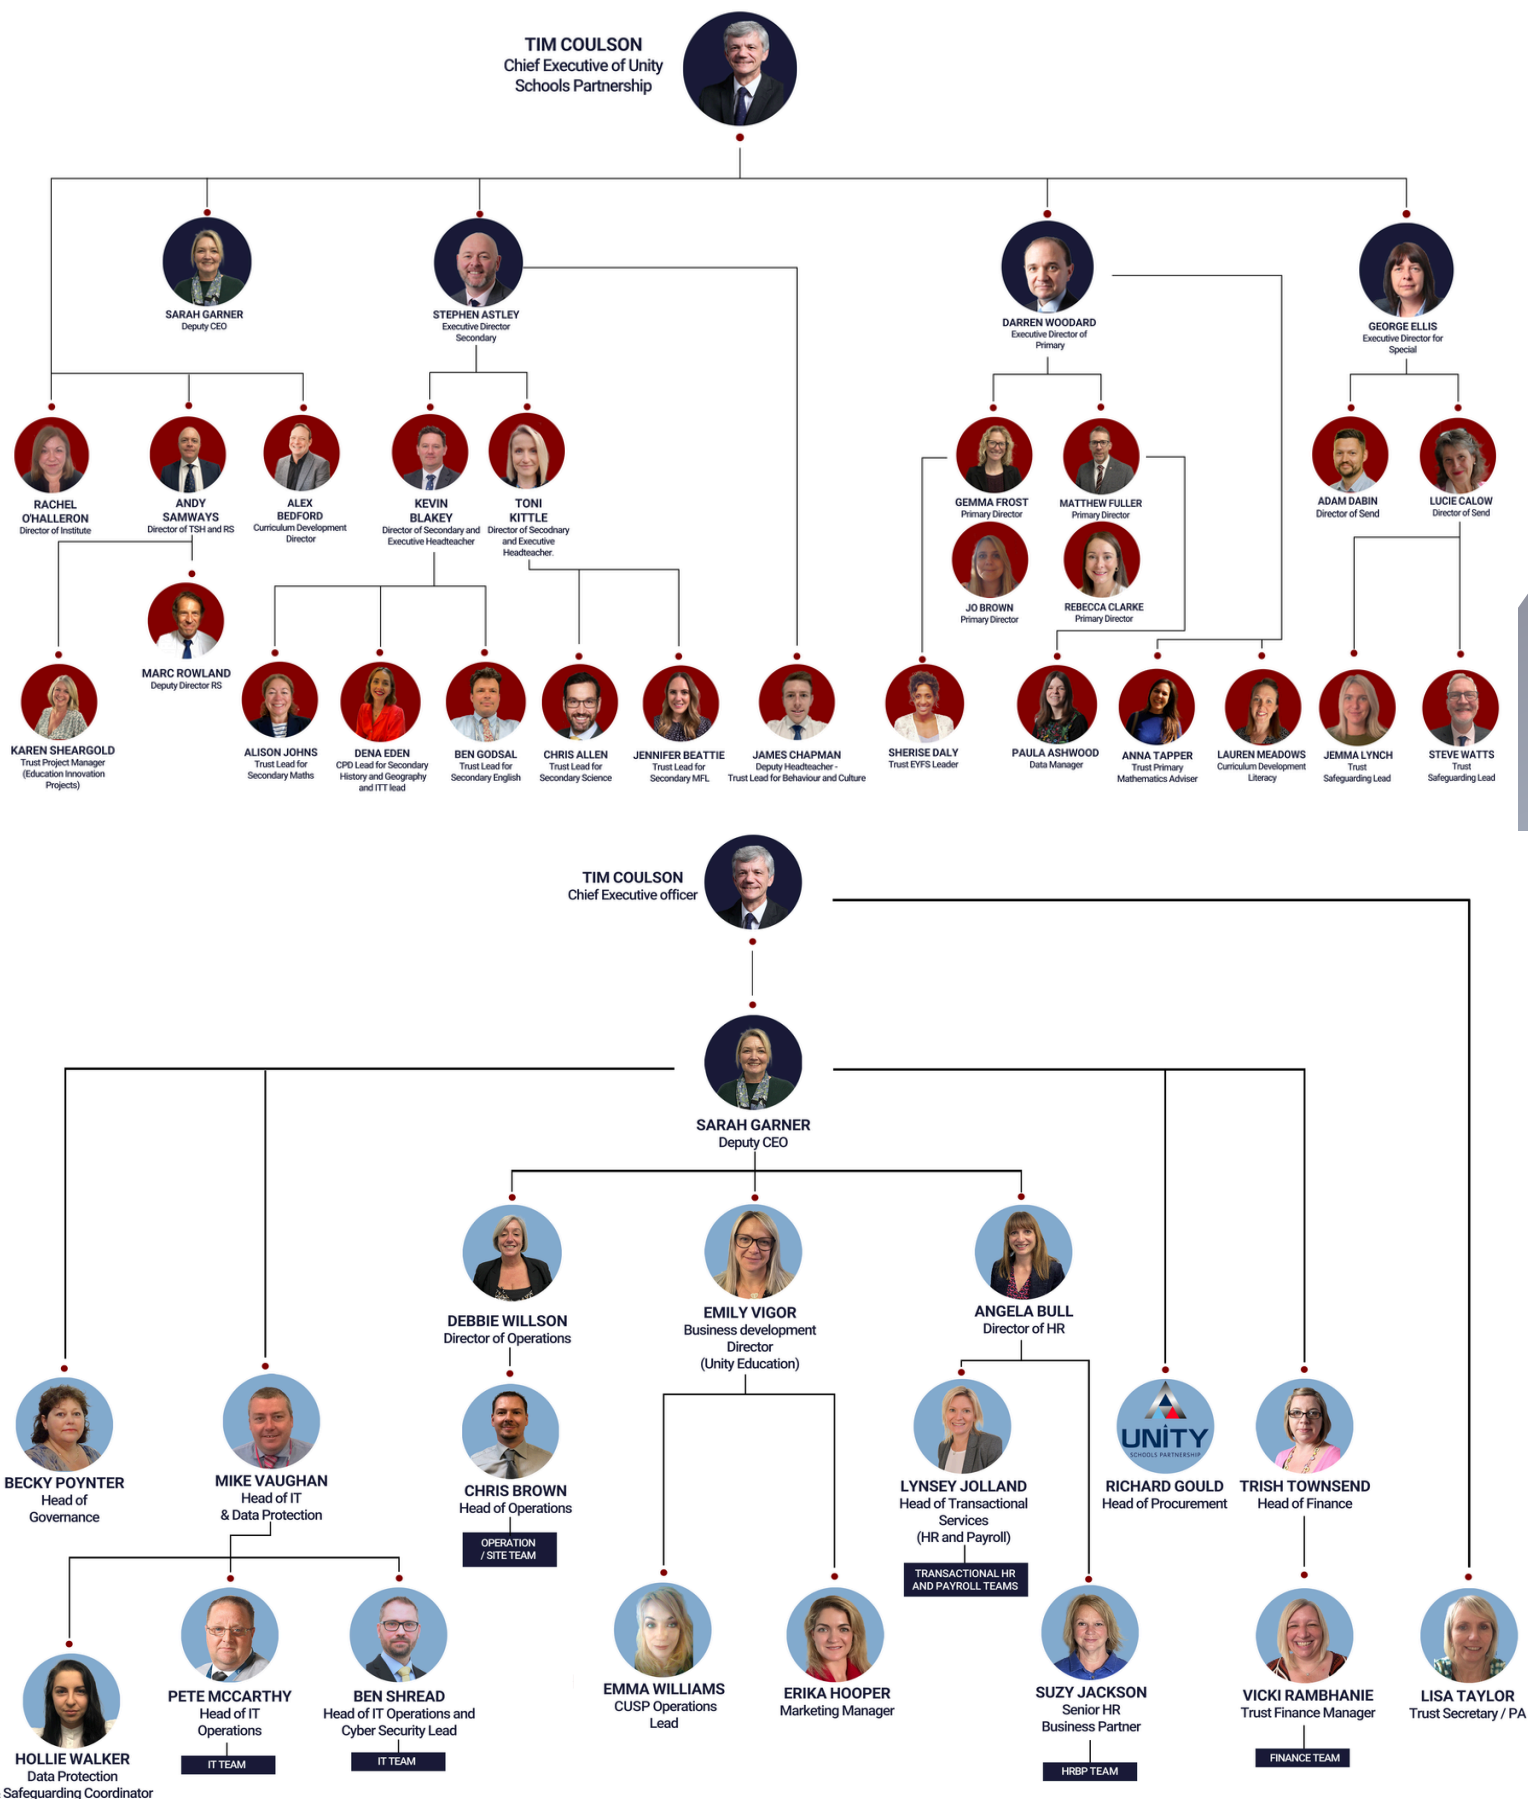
TIM COULSON
Chief Executive of Unity Schools Partnership

SARAH GARNER
Deputy CEO

STEPHEN ASTLEY
Executive Director Secondary

DARREN WOODARD
Executive Director of Primary

GEORGE ELLIS
Executive Director for Special

RACHEL O'HALLERON
Director of Institute

ANDY SAMWAYS
Director of TSH and RS

ALEX BEDFORD
Curriculum Development Director

KEVIN BLAKEY
Director of Secondary and Executive Headteacher

TONI KITTLE
Director of Secodnary and Executive Headteacher.

GEMMA FROST
Primary Director

MATTHEW FULLER
Primary Director

JO BROWN
Primary Director

REBECCA CLARKE
Primary Director

ADAM DABIN
Director of Send

LUCIE CALOW
Director of Send

MARC ROWLAND
Deputy Director RS

KAREN SHEARGOLD
Trust Project Manager (Education Innovation Projects)

ALISON JOHNS
Trust Lead for Secondary Maths

DENA EDEN
CPD Lead for Secondary History and Geography and ITT lead

BEN GODSAL
Trust Lead for Secondary English

CHRIS ALLEN
Trust Lead for Secondary Science

JENNIFER BEATTIE
Trust Lead for Secondary MFL

JAMES CHAPMAN
Deputy Headteacher - Trust Lead for Behaviour and Culture

SHERISE DALY
Trust EYFS Leader

PAULA ASHWOOD
Data Manager

ANNA TAPPER
Trust Primary Mathematics Adviser

LAUREN MEADOWS
Curriculum Development Literacy

JEMMA LYNCH
Trust Safeguarding Lead

STEVE WATTS
Trust Safeguarding Lead

TIM COULSON
Chief Executive officer

SARAH GARNER
Deputy CEO

DEBBIE WILLSON
Director of Operations

EMILY VIGOR
Business development Director (Unity Education)

ANGELA BULL
Director of HR

BECKY POYNTER
Head of Governance

MIKE VAUGHAN
Head of IT & Data Protection

CHRIS BROWN
Head of Operations

OPERATION / SITE TEAM

LYNSEY JOLLAND
Head of Transactional Services (HR and Payroll)

TRANSACTIONAL HR AND PAYROLL TEAMS

UNITY SCHOOLS PARTNERSHIP

RICHARD GOULD
Head of Procurement

TRISH TOWNSEND
Head of Finance

HOLLIE WALKER
Data Protection Safeguarding Coordinator

PETE MCCARTHY
Head of IT Operations

IT TEAM

BEN SHREAD
Head of IT Operations and Cyber Security Lead

IT TEAM

EMMA WILLIAMS
CUSP Operations Lead

ERIKA HOOPER
Marketing Manager

SUZY JACKSON
Senior HR Business Partner

HRBP TEAM

VICKI RAMBHANIE
Trust Finance Manager

FINANCE TEAM

LISA TAYLOR
Trust Secretary / PA